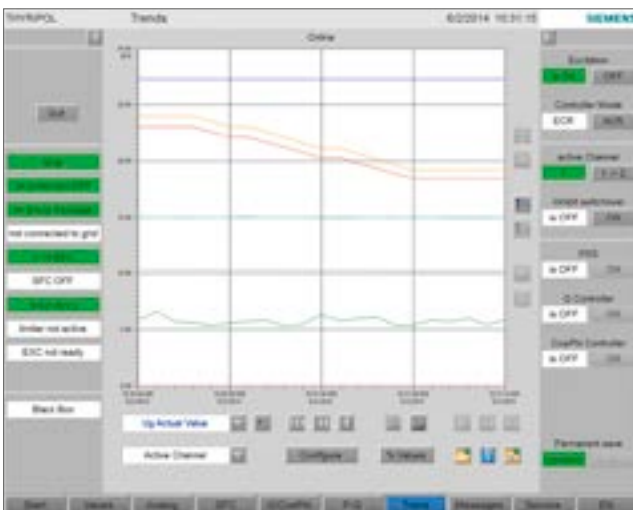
THYRIPOL
Trends
6/2/2014 10:31:15
SIEMENS

Online

Quit

Not connected to grid
SFC OFF
Limiter not active
EXC not ready

Black Box

Excitation
OFF
Controller Mode
ECR
active Channel
Import switchover
is OFF
PSS
is OFF
Q-Controller
is OFF
CosPhi Controller
is OFF

Up Actual Value
Active Channel
Configure
% Values

Permanent save

Start
Values
Analog
SFC
Q/CosPhi
P-Q
Trends
Messages
Service
EN